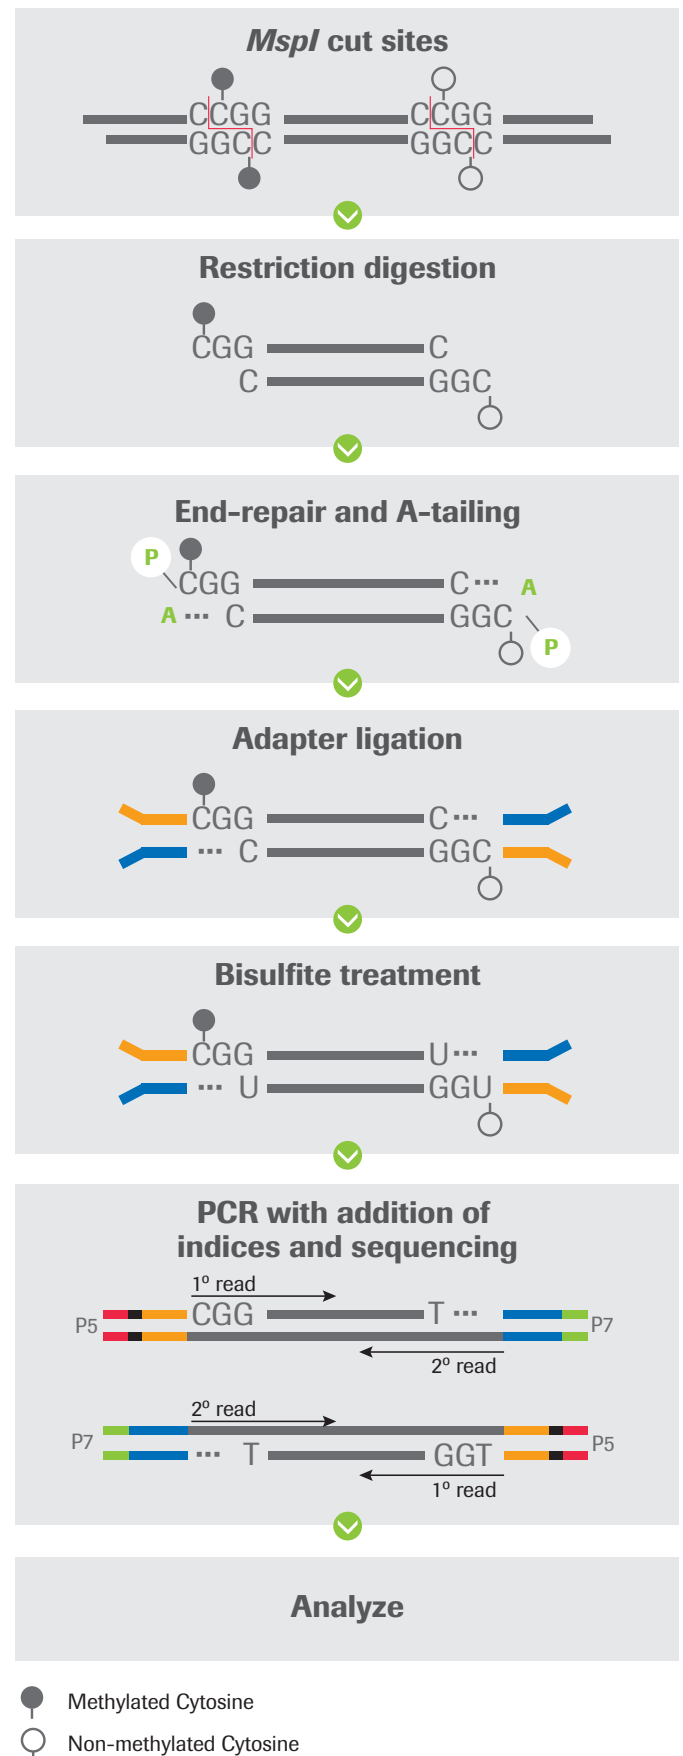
*MspI* cut sites

CCGG GGCC CCGG GGCC

Restriction digestion

CGG C C GGC

End-repair and A-tailing

P CGG C··· A A··· C GGC P

Adapter ligation

CGG C··· ··· C GGC

Bisulfite treatment

CGG U··· ··· U GGU

PCR with addition of indices and sequencing

$1^o$ read
P5 CGG T ··· P7
$2^o$ read

$2^o$ read
P7 ··· T GGT P5
$1^o$ read

Analyze

Methylated Cytosine
Non-methylated Cytosine